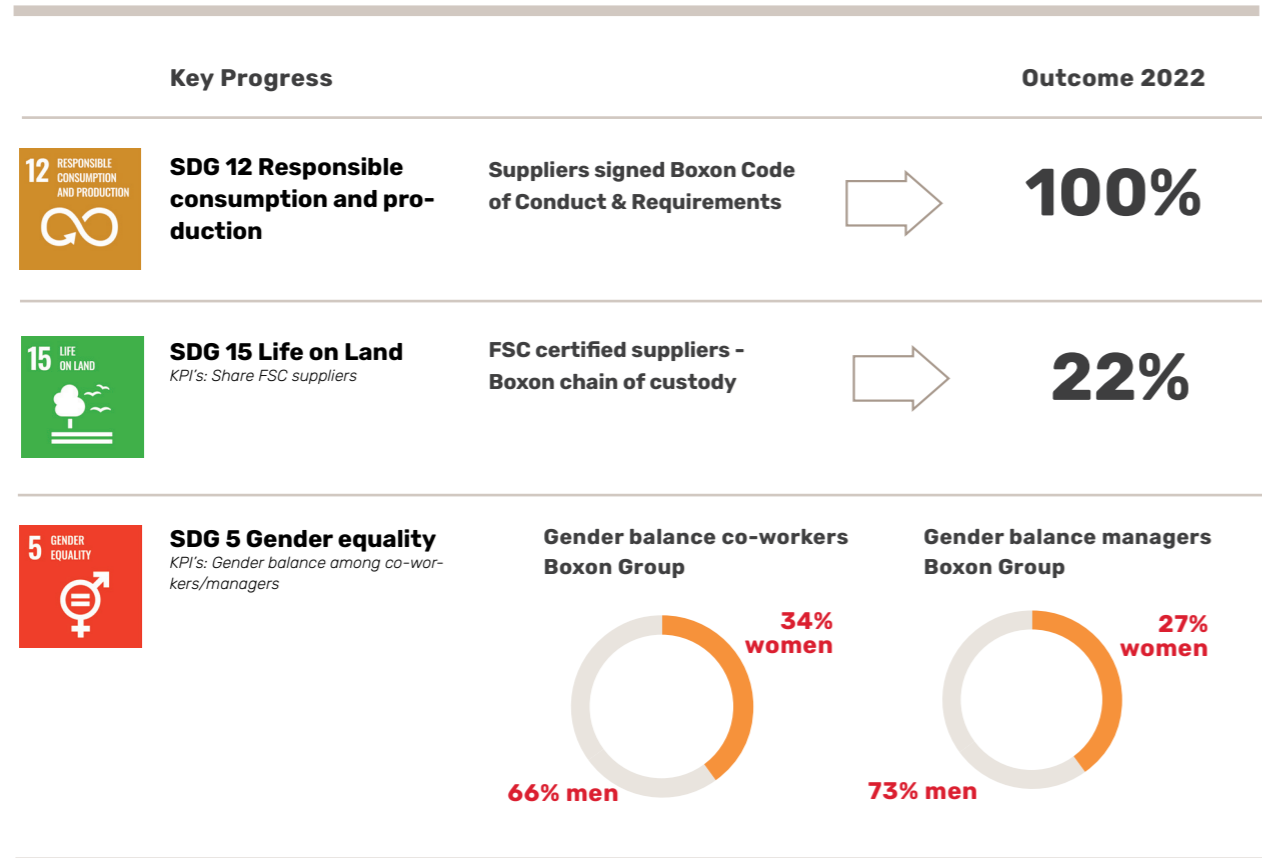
Key Progress

Outcome 2022

12 RESPONSIBLE CONSUMPTION AND PRODUCTION

SDG 12 Responsible consumption and production

Suppliers signed Boxon Code of Conduct & Requirements

100%

15 LIFE ON LAND

SDG 15 Life on Land
KPI's: Share FSC suppliers

FSC certified suppliers - Boxon chain of custody

22%

5 GENDER EQUALITY

SDG 5 Gender equality
KPI's: Gender balance among co-workers/managers

Gender balance co-workers Boxon Group

34% women

66% men

Gender balance managers Boxon Group

27% women

73% men